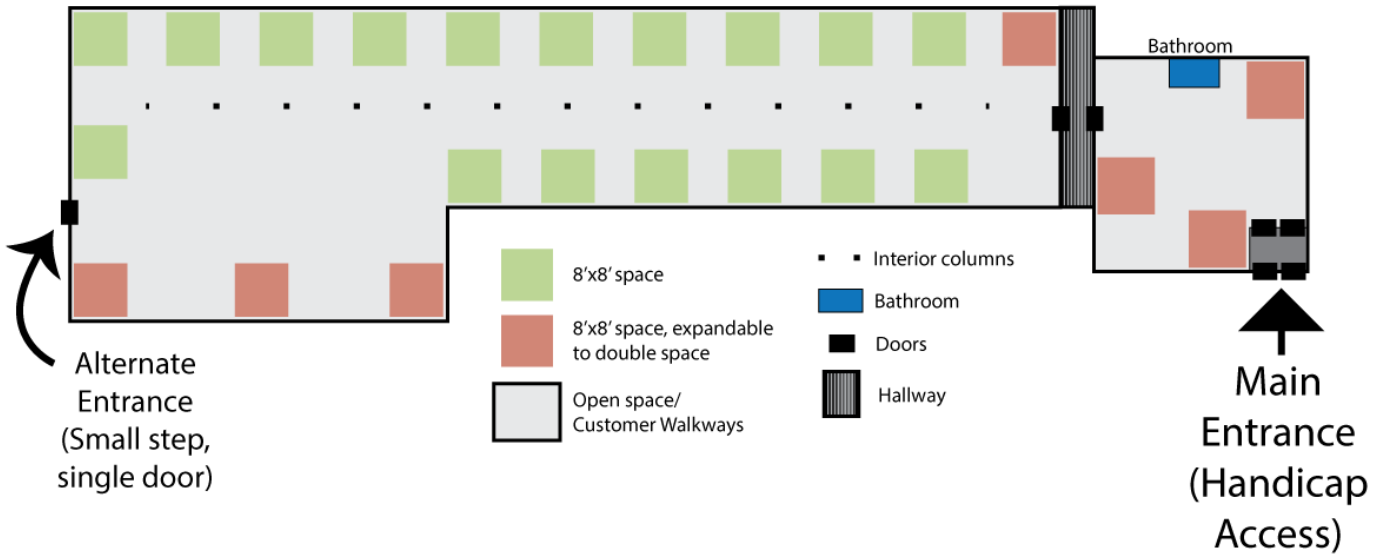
Bathroom

Alternate Entrance (Small step, single door)

8’x8’ space

8’x8’ space, expandable to double space

Open space/ Customer Walkways

Interior columns

Bathroom

Doors

Hallway

Main Entrance (Handicap Access)